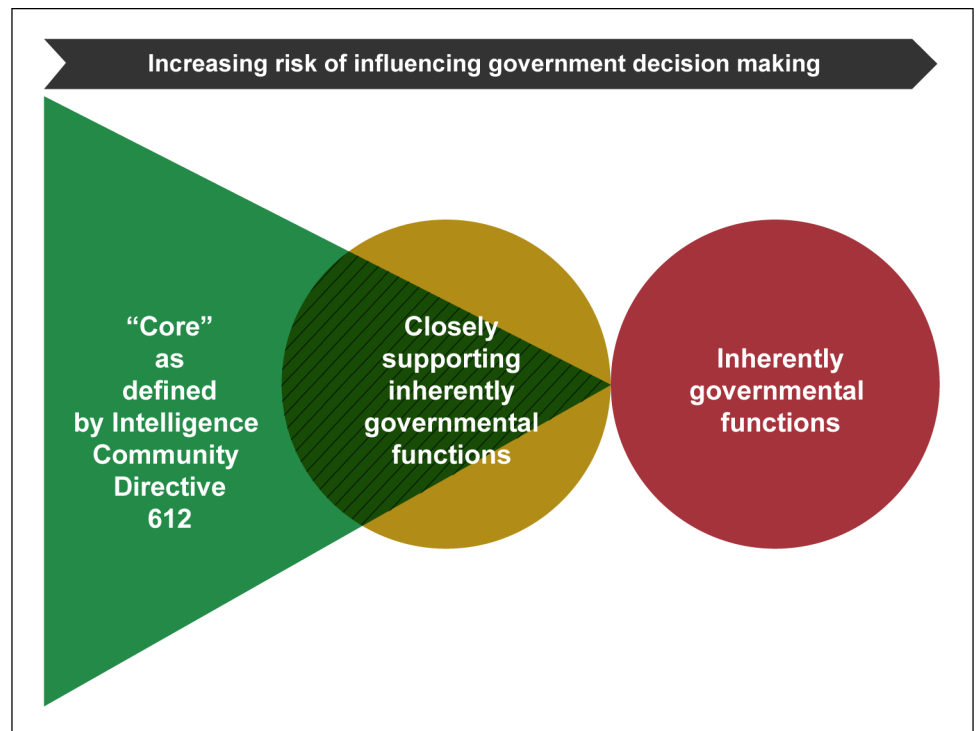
Increasing risk of influencing government decision making

“Core” as defined by Intelligence Community Directive 612

Closely supporting inherently governmental functions

Inherently governmental functions